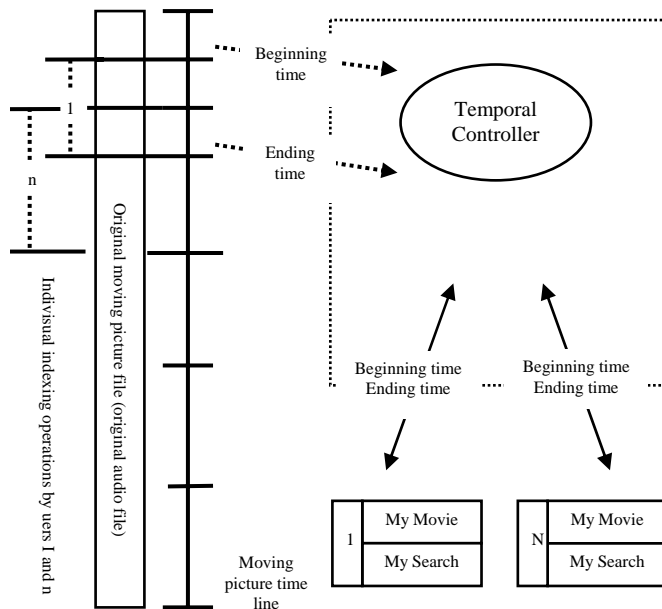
Indivisual indexing operations by uers I and n

n

1

Original moving picture file (original audio file)

Beginning time

Ending time

Temporal Controller

Beginning time
Ending time

Beginning time
Ending time

1

My Movie

My Search

N

My Movie

My Search

Moving picture time line